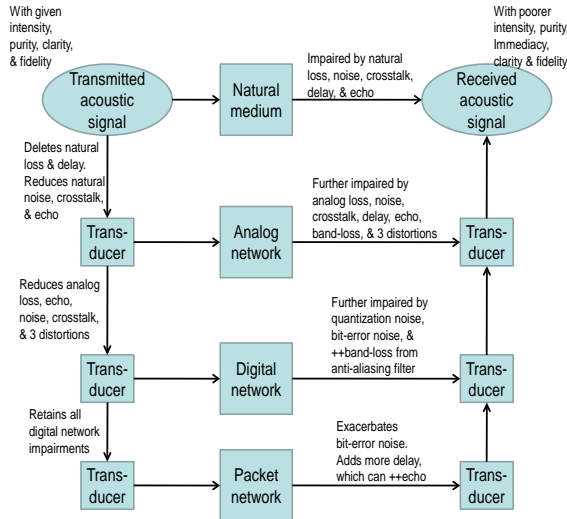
With given intensity, purity, clarity, & fidelity

Transmitted acoustic signal

Natural medium

Impaired by natural loss, noise, crosstalk, delay, & echo

With poorer intensity, purity, Immediacy, clarity & fidelity

Received acoustic signal

Deletes natural loss & delay. Reduces natural noise, crosstalk, & echo

Trans-ducer

Analog network

Further impaired by analog loss, noise, crosstalk, delay, echo, band-loss, & 3 distortions

Trans-ducer

Reduces analog loss, echo, noise, crosstalk, & 3 distortions

Trans-ducer

Digital network

Further impaired by quantization noise, bit-error noise, & ++band-loss from anti-aliasing filter

Trans-ducer

Retains all digital network impairments

Trans-ducer

Packet network

Exacerbates bit-error noise. Adds more delay, which can ++echo

Trans-ducer